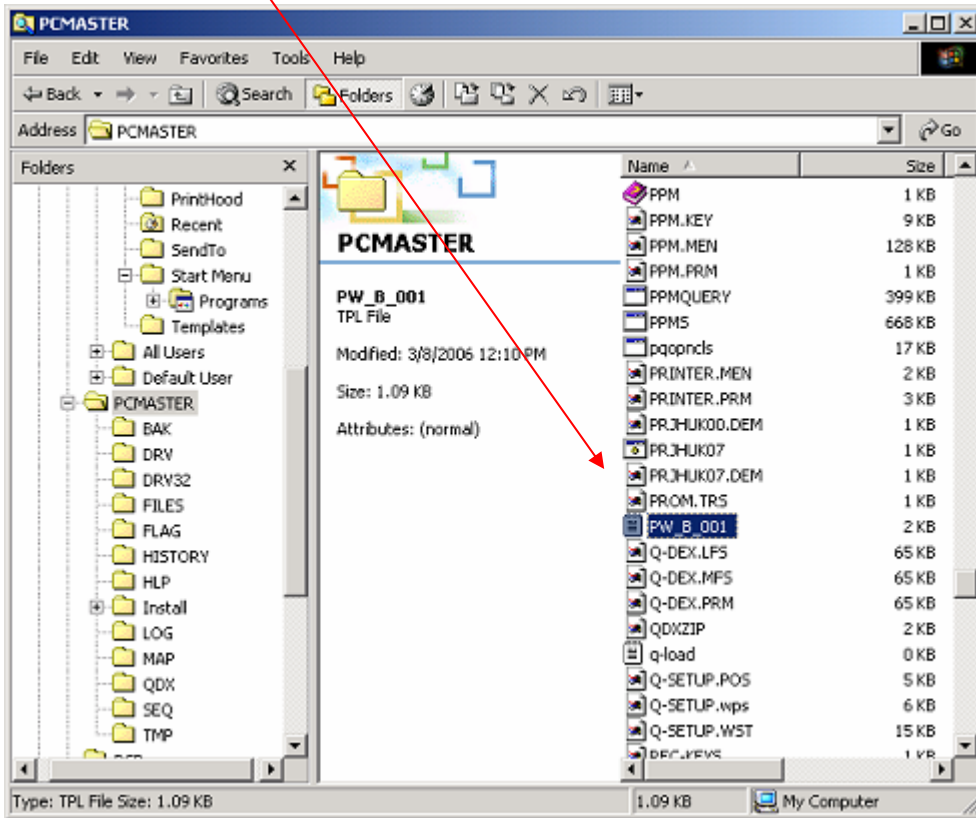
PCMASTER

File Edit View Favorites Tools Help

Back Search Folders

Address PCMASTER

Go

Folders

PrintHood
Recent
SendTo
Start Menu
Programs
Templates
All Users
Default User
PCMASTER
BAK
DRV
DRV32
FILES
FLAG
HISTORY
HLP
Install
LOG
MAP
QDX
SEQ
TMP
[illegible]

PCMASTER

PW_B_001
TPL File

Modified: 3/8/2006 12:10 PM

Size: 1.09 KB

Attributes: (normal)

| Name | Size |
|---|---|
| PPM | 1 KB |
| PPM.KEY | 9 KB |
| PPM.MEN | 128 KB |
| PPM.PRM | 1 KB |
| PPMQUERY | 399 KB |
| PPMS | 668 KB |
| pqopncls | 17 KB |
| PRINTER.MEN | 2 KB |
| PRINTER.PRM | 3 KB |
| PRJHUK00.DEM | 1 KB |
| PRJHUK07 | 1 KB |
| PRJHUK07.DEM | 1 KB |
| PROM.TRS | 1 KB |
| PW_B_001 | 2 KB |
| Q-DEX.LFS | 65 KB |
| Q-DEX.MFS | 65 KB |
| Q-DEX.PRM | 65 KB |
| QDXZIP | 2 KB |
| q-load | 0 KB |
| Q-SETUP.POS | 5 KB |
| Q-SETUP.wps | 6 KB |
| Q-SETUP.WST | 15 KB |
| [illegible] | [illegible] |

Type: TPL File Size: 1.09 KB 1.09 KB My Computer